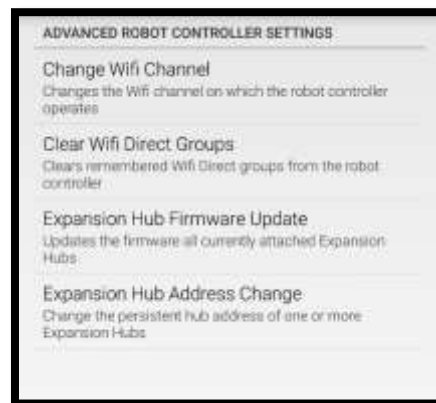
ADVANCED ROBOT CONTROLLER SETTINGS

Change Wifi Channel
Changes the Wifi channel on which the robot controller operates

Clear Wifi Direct Groups
Clears remembered Wifi Direct groups from the robot controller

Expansion Hub Firmware Update
Updates the firmware all currently attached Expansion Hubs

Expansion Hub Address Change
Change the persistent hub address of one or more Expansion Hubs